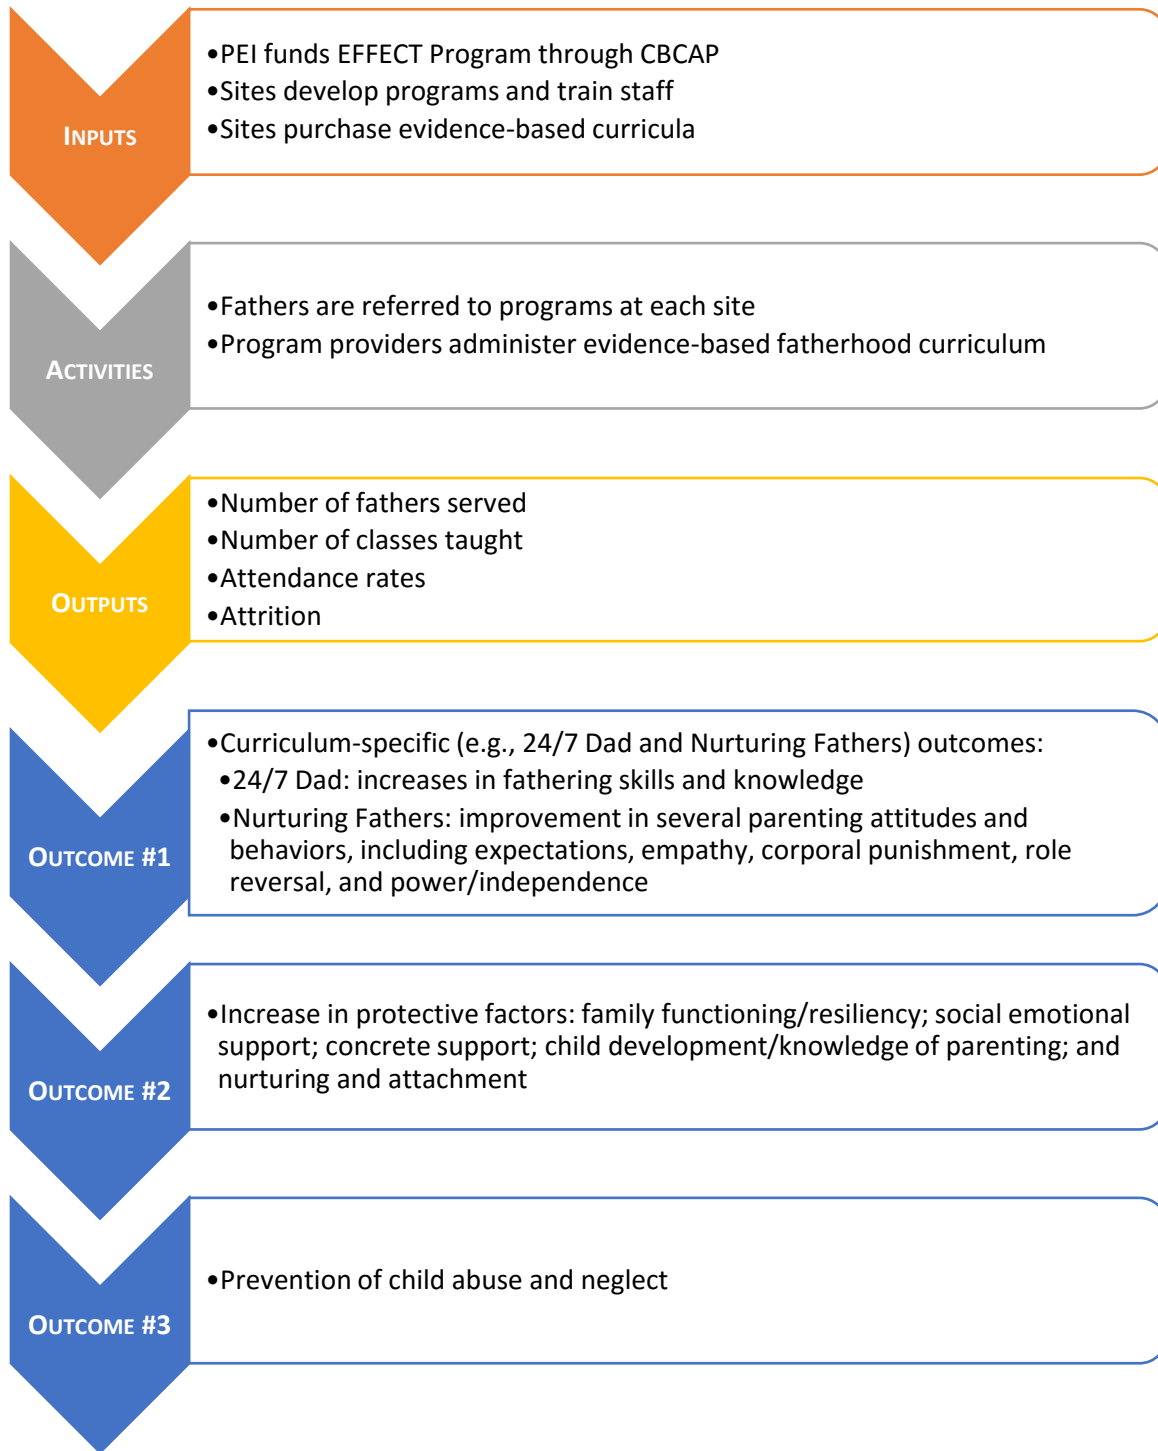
INPUTS

•PEI funds EFFECT Program through CBCAP
•Sites develop programs and train staff
•Sites purchase evidence-based curricula

ACTIVITIES

•Fathers are referred to programs at each site
•Program providers administer evidence-based fatherhood curriculum

OUTPUTS

•Number of fathers served
•Number of classes taught
•Attendance rates
•Attrition

OUTCOME #1

•Curriculum-specific (e.g., 24/7 Dad and Nurturing Fathers) outcomes:
•24/7 Dad: increases in fathering skills and knowledge
•Nurturing Fathers: improvement in several parenting attitudes and behaviors, including expectations, empathy, corporal punishment, role reversal, and power/independence

OUTCOME #2

•Increase in protective factors: family functioning/resiliency; social emotional support; concrete support; child development/knowledge of parenting; and nurturing and attachment

OUTCOME #3

•Prevention of child abuse and neglect